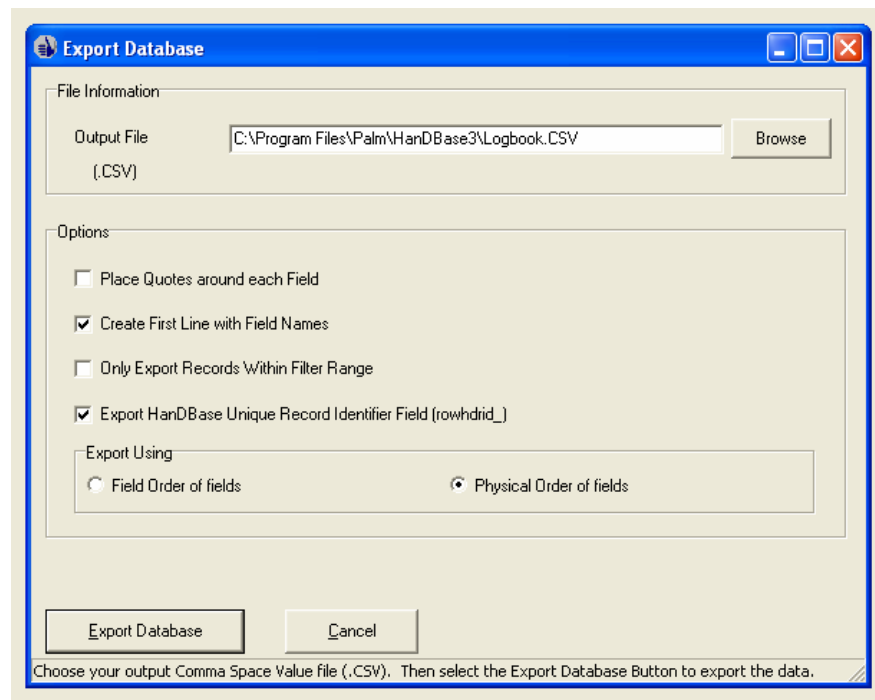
Export Database

File Information

Output File
(.CSV)

C:\Program Files\Palm\HanDBase3\Logbook.CSV

Browse

Options

Place Quotes around each Field

Create First Line with Field Names

Only Export Records Within Filter Range

Export HanDBase Unique Record Identifier Field (rowhdrid_)

Export Using

Field Order of fields

Physical Order of fields

Export Database

Cancel

Choose your output Comma Space Value file (.CSV). Then select the Export Database Button to export the data.